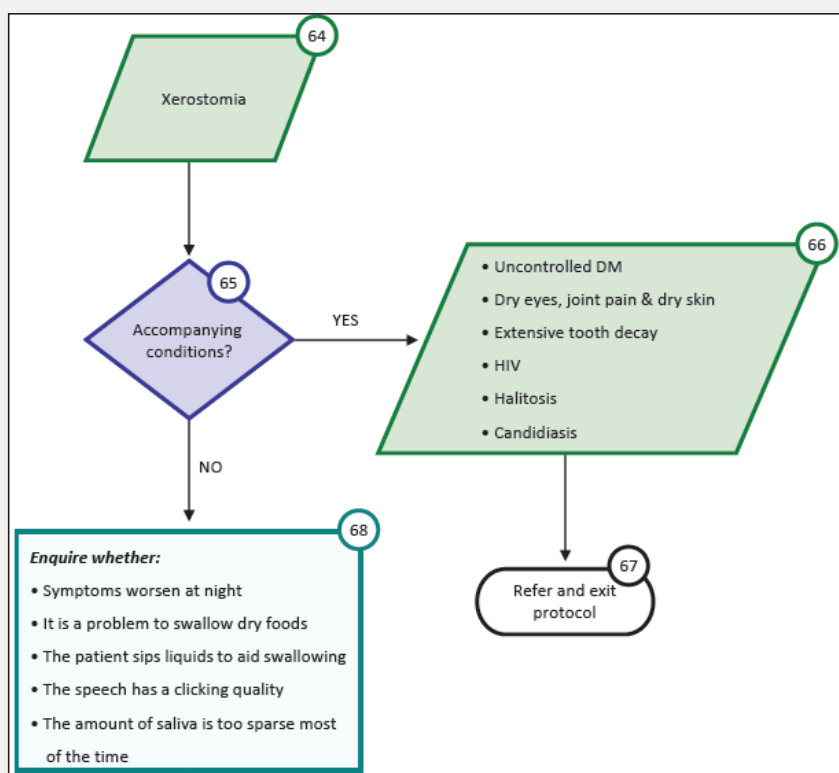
64

Xerostomia

65

Accompanying conditions?

YES

66

• Uncontrolled DM
• Dry eyes, joint pain & dry skin
• Extensive tooth decay
• HIV
• Halitosis
• Candidiasis

NO

68

*Enquire whether:*
• Symptoms worsen at night
• It is a problem to swallow dry foods
• The patient sips liquids to aid swallowing
• The speech has a clicking quality
• The amount of saliva is too sparse most of the time

67

Refer and exit protocol